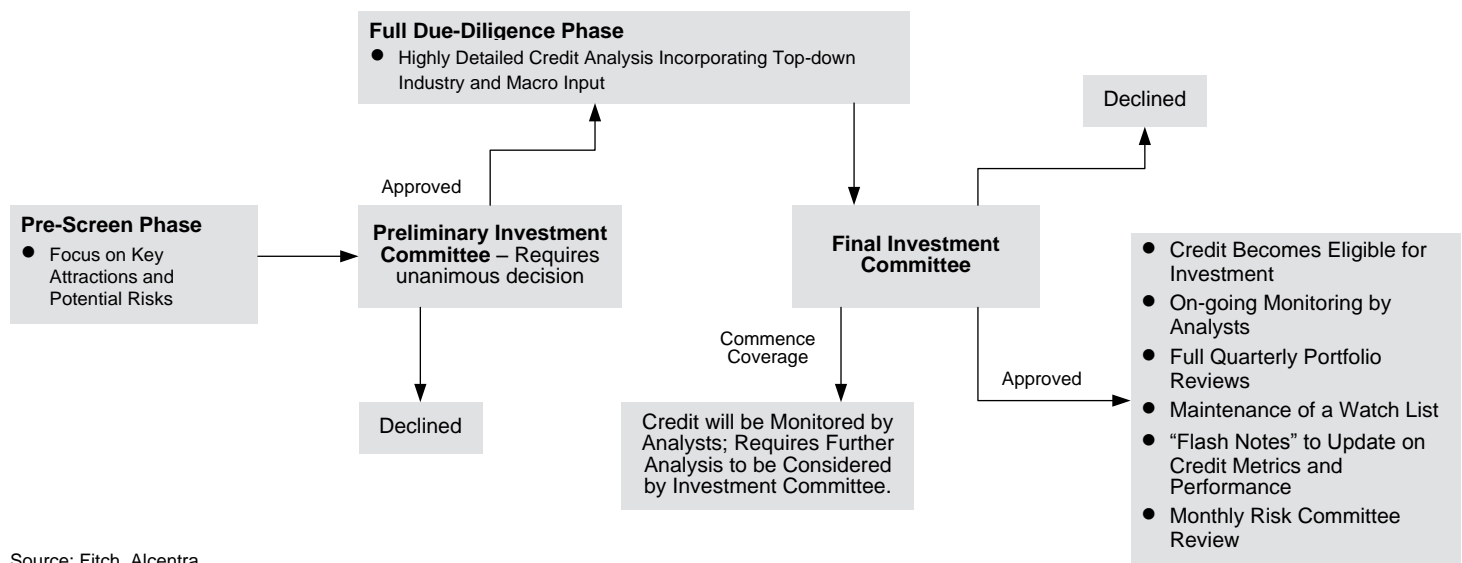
Full Due-Diligence Phase
- Highly Detailed Credit Analysis Incorporating Top-down Industry and Macro Input

Declined

Approved

Pre-Screen Phase
- Focus on Key Attractions and Potential Risks

Preliminary Investment Committee – Requires unanimous decision

Final Investment Committee

- Credit Becomes Eligible for Investment
- On-going Monitoring by Analysts
- Full Quarterly Portfolio Reviews
- Maintenance of a Watch List
- “Flash Notes” to Update on Credit Metrics and Performance
- Monthly Risk Committee Review

Commence Coverage

Approved

Declined

Credit will be Monitored by Analysts; Requires Further Analysis to be Considered by Investment Committee.

Source: Fitch, Alcentra